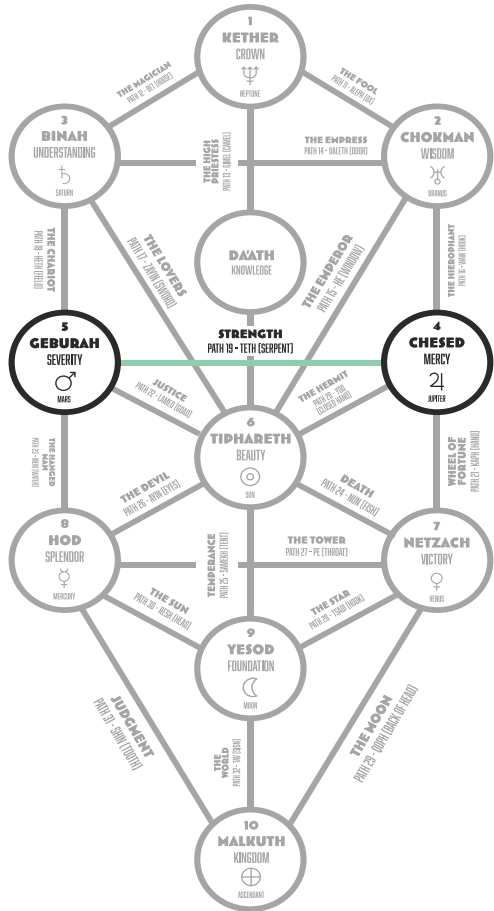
1
KETHER
CROWN
♆
NEPTUNE

THE MAGICIAN
PATH 12 - BET (HOUSE)

THE FOOL
PATH 11 - ALEPH (OX)

3
BINAH
UNDERSTANDING
♄
SATURN

THE HIGH PRIESTESS
PATH 13 - GIMEL (CAMEL)

THE EMPRESS
PATH 14 - DALETH (DOOR)

2
CHOKMAH
WISDOM
♅
URANUS

THE CHARIOT
PATH 18 - HETH (FIELD)

THE LOVERS
PATH 17 - ZAYIN (SWORD)

DA'ATH
KNOWLEDGE

THE EMPEROR
PATH 15 - HE (WINDOW)

THE HIEROPHANT
PATH 16 - WAW (HOOK)

STRENGTH
PATH 19 - TETH (SERPENT)

5
GEBURAH
SEVERITY
♂
MARS

4
CHESED
MERCY
♃
JUPITER

JUSTICE
PATH 22 - LAMED (GOAD)

THE HERMIT
PATH 20 - YOD (CLOSED HAND)

6
TIPHARETH
BEAUTY
☉
SUN

THE HANGED MAN
PATH 23 - MEM (WATER)

THE DEVIL
PATH 26 - AYIN (EYES)

DEATH
PATH 24 - NUN (FISH)

WHEEL OF FORTUNE
PATH 21 - KAPH (HAND)

8
HOD
SPLENDOR
☿
MERCURY

TEMPERANCE
PATH 25 - SAMEKH (TENT)

THE TOWER
PATH 27 - PE (THROAT)

7
NETZACH
VICTORY
♀
VENUS

THE SUN
PATH 30 - RESH (HEAD)

THE STAR
PATH 28 - TZADI (HOOK)

9
YESOD
FOUNDATION
☾
MOON

JUDGMENT
PATH 31 - SHIN (TOOTH)

THE WORLD
PATH 32 - TAV (CROSS)

THE MOON
PATH 29 - QOPH (BACK OF HEAD)

10
MALKUTH
KINGDOM
⊕
ASCENDANT